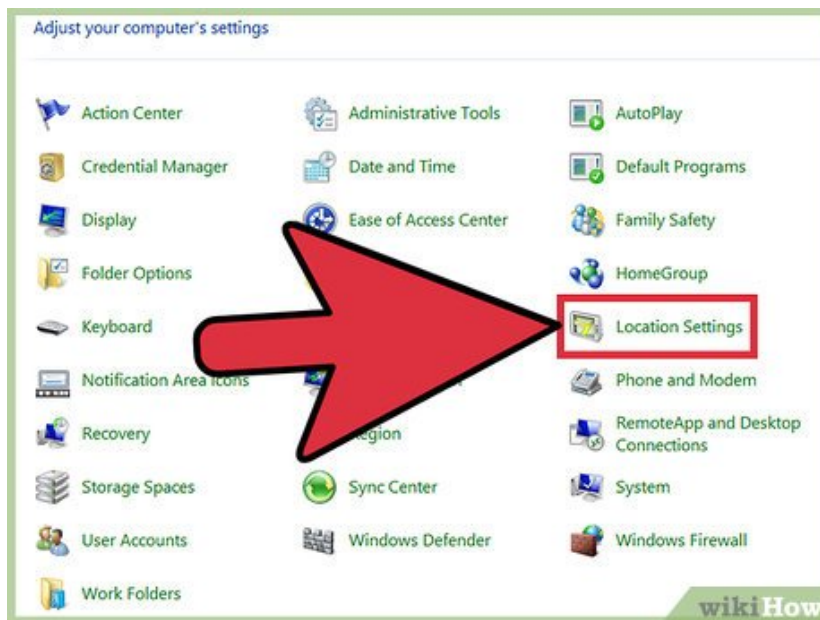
Adjust your computer's settings

Action Center
Credential Manager
Display
Folder Options
Keyboard
Notification Area Icons
Recovery
Storage Spaces
User Accounts
Work Folders

Administrative Tools
Date and Time
Ease of Access Center
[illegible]
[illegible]
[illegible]
Region
Sync Center
Windows Defender

AutoPlay
Default Programs
Family Safety
HomeGroup
Location Settings
Phone and Modem
RemoteApp and Desktop Connections
System
Windows Firewall

wikiHow